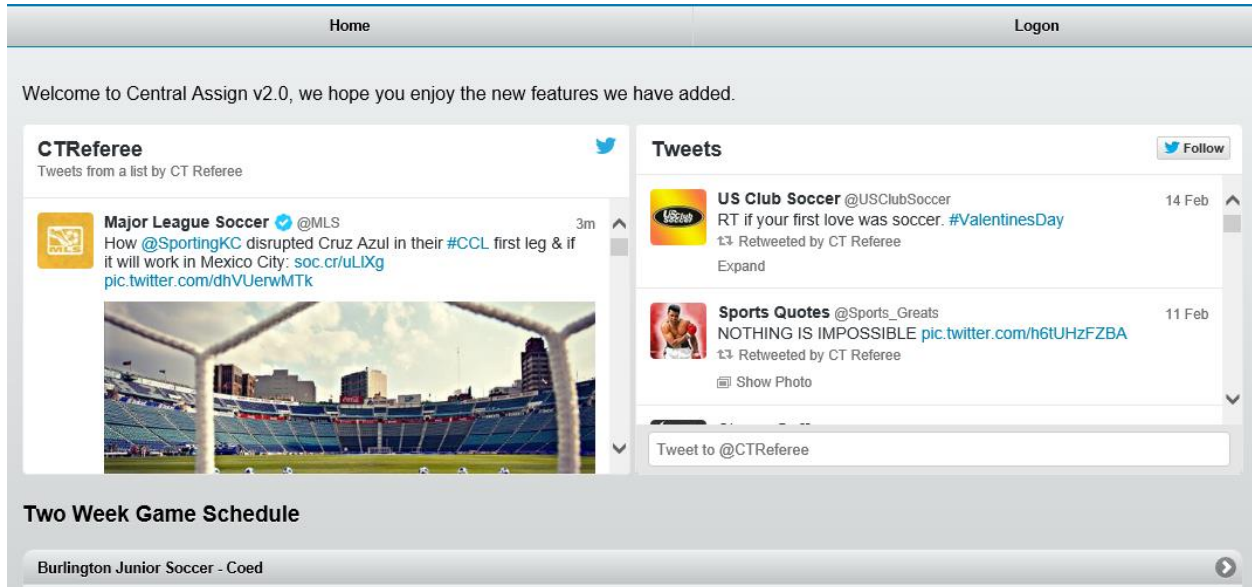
Home

Logon

Welcome to Central Assign v2.0, we hope you enjoy the new features we have added.

CTReferee
Tweets from a list by CT Referee

Major League Soccer @MLS 3m
How @SportingKC disrupted Cruz Azul in their #CCL first leg & if it will work in Mexico City: soc.cr/uLIXg pic.twitter.com/dhVUerwMTk

Tweets

Follow

US Club Soccer @USClubSoccer 14 Feb
RT if your first love was soccer. #ValentinesDay
Retweeted by CT Referee
Expand

Sports Quotes @Sports_Greats 11 Feb
NOTHING IS IMPOSSIBLE pic.twitter.com/h6tUHzFZBA
Retweeted by CT Referee
Show Photo

Tweet to @CTReferee

Two Week Game Schedule

Burlington Junior Soccer - Coed